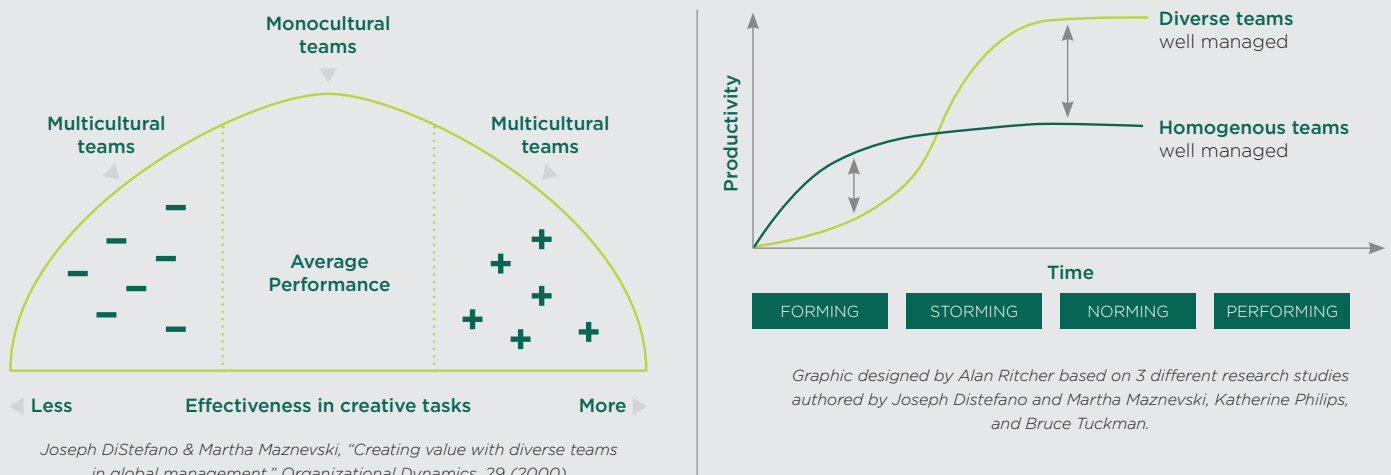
Monocultural teams

Multicultural teams

Multicultural teams

Average Performance

Less

Effectiveness in creative tasks

More

Joseph DiStefano & Martha Maznevski, "Creating value with diverse teams in global management," Organizational Dynamics, 29 (2000)

Productivity

Diverse teams
well managed

Homogenous teams
well managed

Time

FORMING

STORMING

NORMING

PERFORMING

Graphic designed by Alan Ritcher based on 3 different research studies authored by Joseph Distefano and Martha Maznevski, Katherine Philips, and Bruce Tuckman.